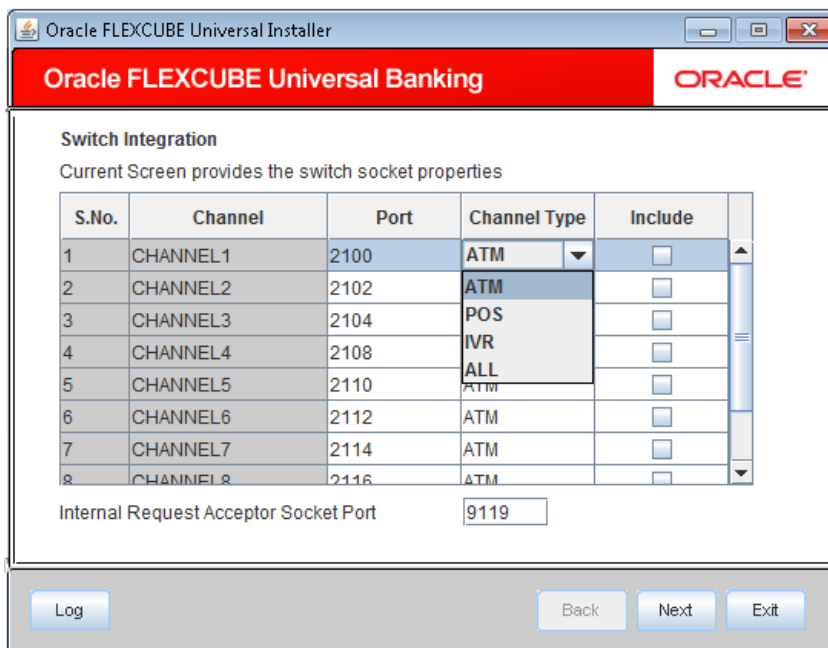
Oracle FLEXCUBE Universal Installer

Oracle FLEXCUBE Universal Banking

ORACLE

Switch Integration

Current Screen provides the switch socket properties

| S.No. | Channel | Port | Channel Type | Include |
|---|---|---|---|---|
| 1 | CHANNEL1 | 2100 | ATM | |
| 2 | CHANNEL2 | 2102 | ATM | |
| 3 | CHANNEL3 | 2104 | POS | |
| 4 | CHANNEL4 | 2108 | IVR | |
| 5 | CHANNEL5 | 2110 | ALL | |
| 6 | CHANNEL6 | 2112 | ATM | |
| 7 | CHANNEL7 | 2114 | ATM | |
| 8 | CHANNEL8 | 2116 | ATM | |

Internal Request Acceptor Socket Port 9119

Log

Back

Next

Exit